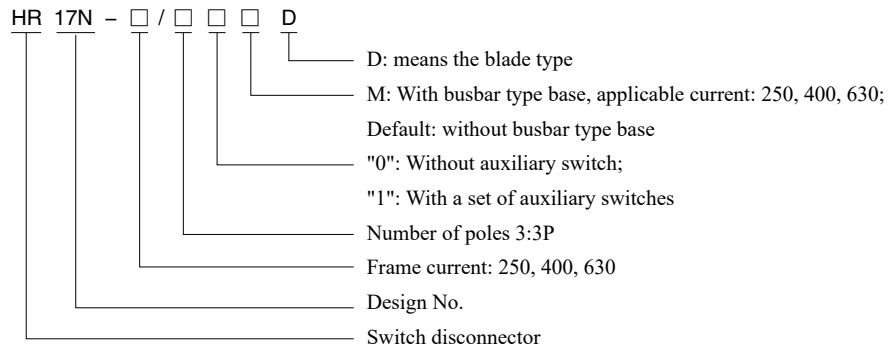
HR 17N – □ / □ □ □ D

D: means the blade type

M: With busbar type base, applicable current: 250, 400, 630;

Default: without busbar type base

"0": Without auxiliary switch;

"1": With a set of auxiliary switches

Number of poles 3:3P

Frame current: 250, 400, 630

Design No.

Switch disconnector